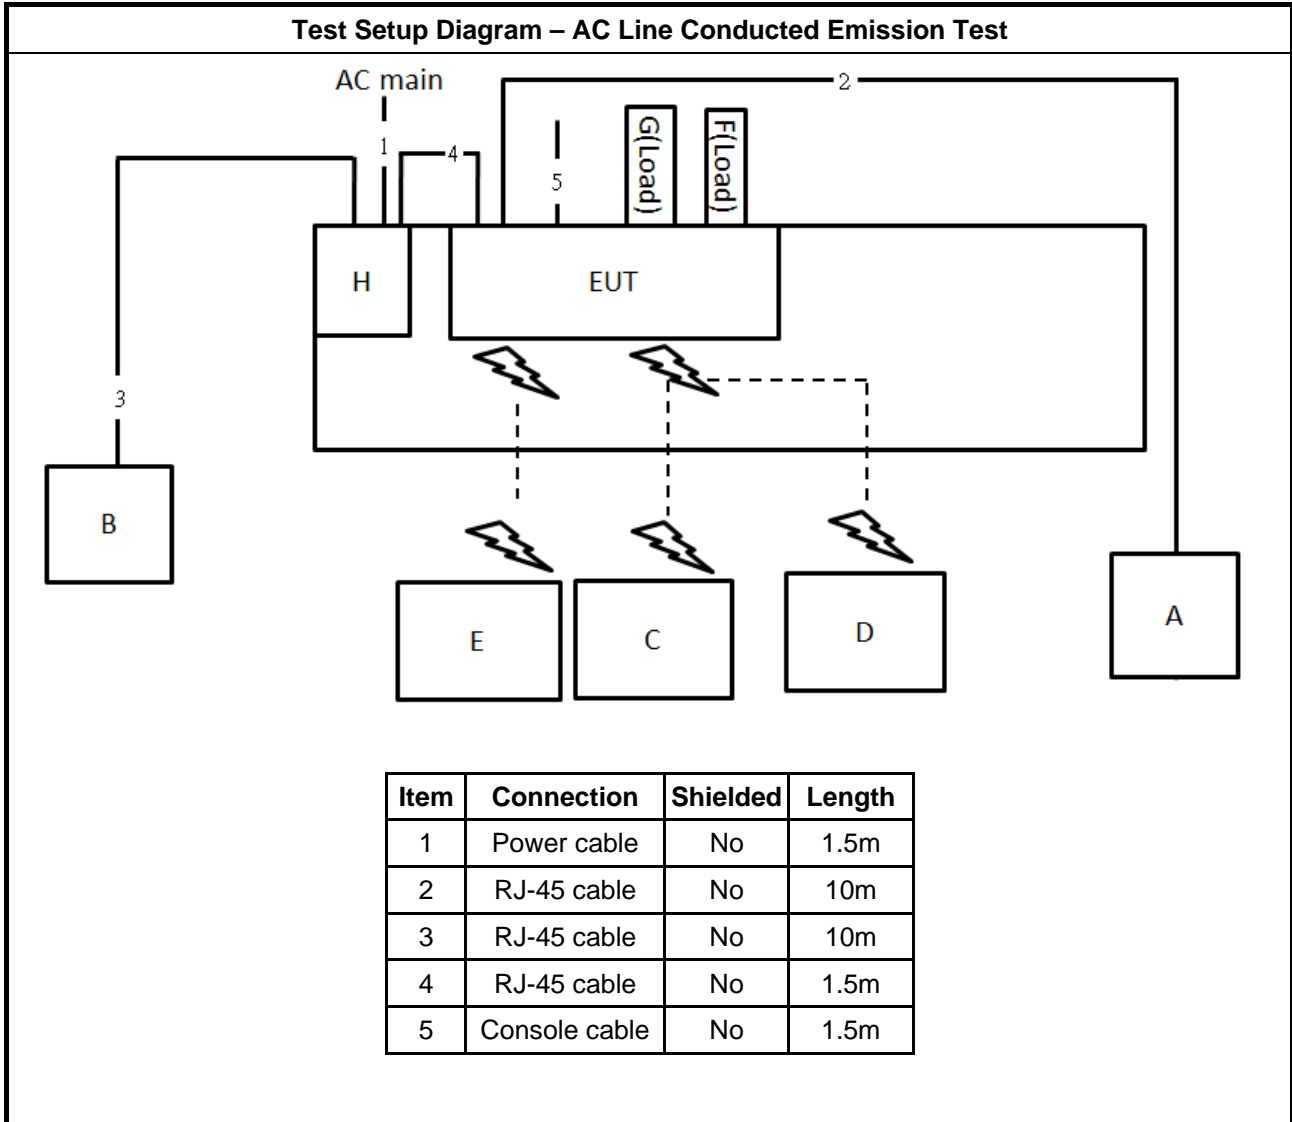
Test Setup Diagram – AC Line Conducted Emission Test

AC main

1

4

2

5

G(Load)

F(Load)

H

EUT

3

B

E

C

D

A

| Item | Connection | Shielded | Length |
|---|---|---|---|
| 1 | Power cable | No | 1.5m |
| 2 | RJ-45 cable | No | 10m |
| 3 | RJ-45 cable | No | 10m |
| 4 | RJ-45 cable | No | 1.5m |
| 5 | Console cable | No | 1.5m |